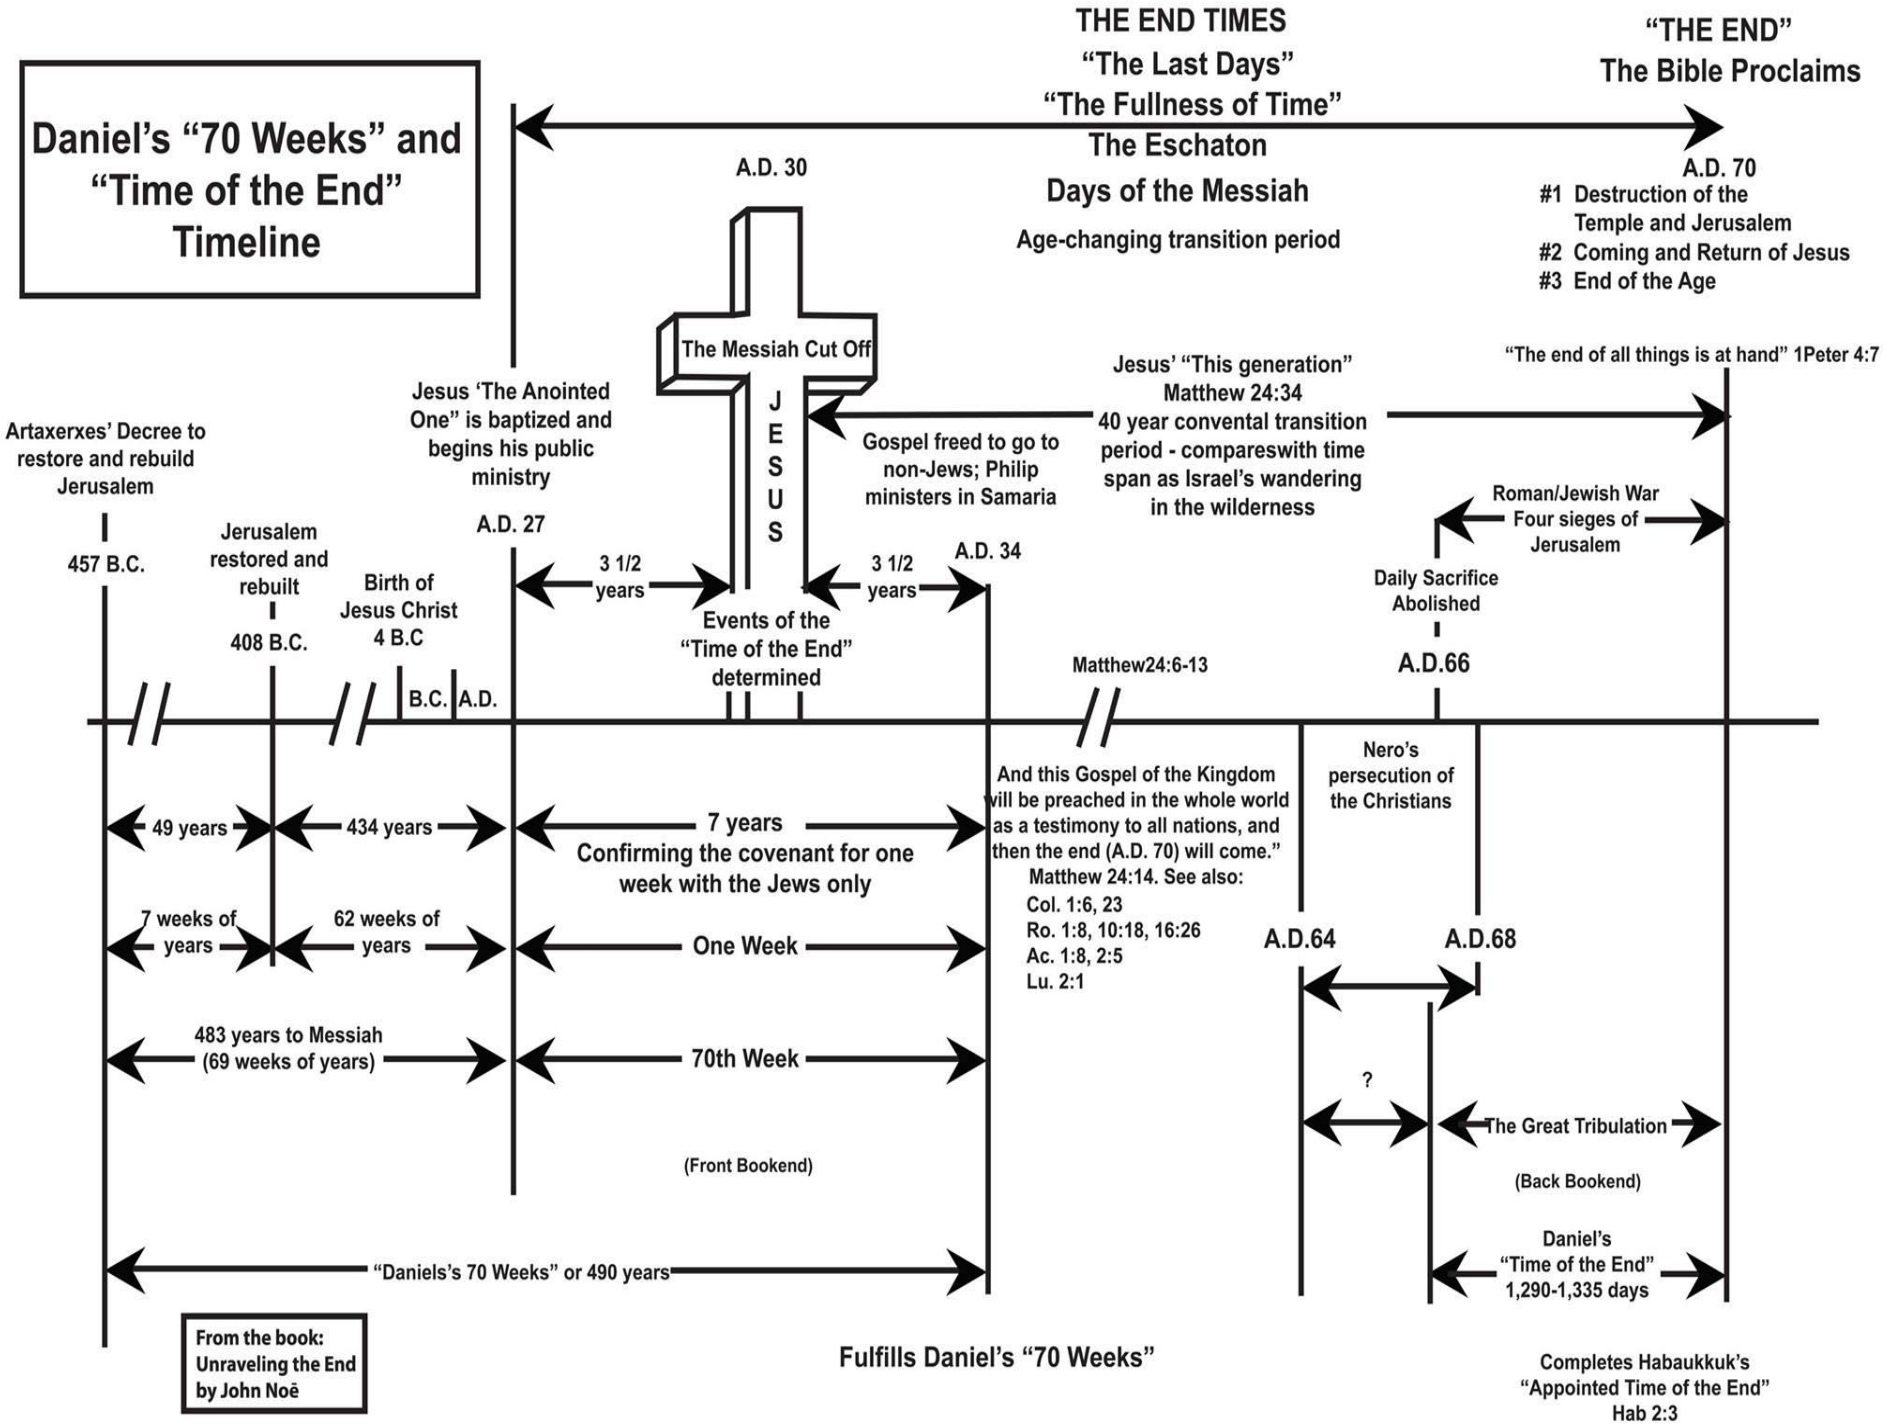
Daniel's "70 Weeks" and "Time of the End" Timeline

THE END TIMES
"The Last Days"
"The Fullness of Time"
The Eschaton
Days of the Messiah
Age-changing transition period

"THE END"
The Bible Proclaims

A.D. 30

A.D. 70
#1 Destruction of the Temple and Jerusalem
#2 Coming and Return of Jesus
#3 End of the Age

The Messiah Cut Off
J E S U S

"The end of all things is at hand" 1Peter 4:7

Jesus' "This generation"
Matthew 24:34
40 year convental transition period - compareswith time span as Israel's wandering in the wilderness

Artaxerxes' Decree to restore and rebuild Jerusalem

Jesus 'The Anointed One" is baptized and begins his public ministry

Gospel freed to go to non-Jews; Philip ministers in Samaria

Roman/Jewish War
Four sieges of Jerusalem

457 B.C.

Jerusalem restored and rebuilt

A.D. 27

3 1/2 years

3 1/2 years

A.D. 34

Daily Sacrifice Abolished

408 B.C.

Birth of Jesus Christ 4 B.C

Events of the "Time of the End" determined

Matthew24:6-13

A.D.66

B.C. A.D.

Nero's persecution of the Christians

And this Gospel of the Kingdom will be preached in the whole world as a testimony to all nations, and then the end (A.D. 70) will come." Matthew 24:14. See also:
Col. 1:6, 23
Ro. 1:8, 10:18, 16:26
Ac. 1:8, 2:5
Lu. 2:1

49 years

434 years

7 years
Confirming the covenant for one week with the Jews only

7 weeks of years

62 weeks of years

One Week

A.D.64

A.D.68

483 years to Messiah (69 weeks of years)

70th Week

?

The Great Tribulation

(Front Bookend)

(Back Bookend)

"Daniels's 70 Weeks" or 490 years

Daniel's "Time of the End" 1,290-1,335 days

From the book: Unraveling the End by John Noē

Fulfills Daniel's "70 Weeks"

Completes Habaukkuk's "Appointed Time of the End" Hab 2:3